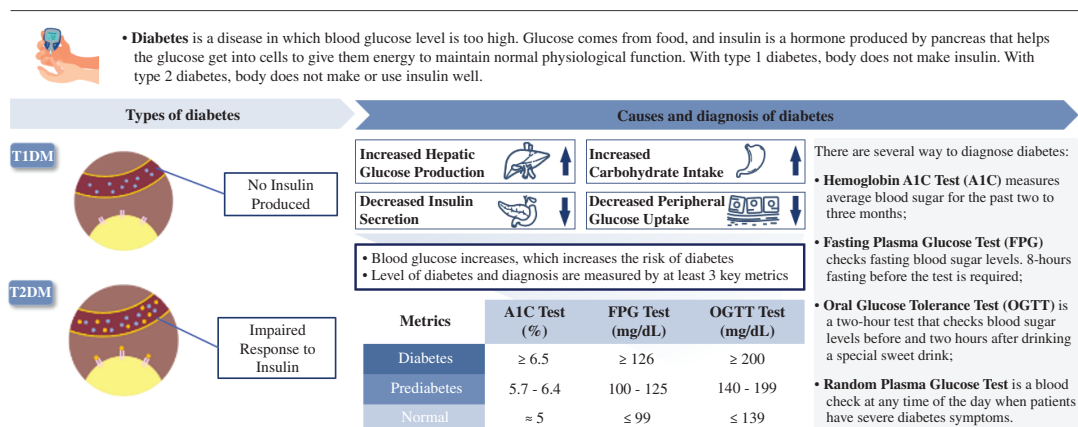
• **Diabetes** is a disease in which blood glucose level is too high. Glucose comes from food, and insulin is a hormone produced by pancreas that helps the glucose get into cells to give them energy to maintain normal physiological function. With type 1 diabetes, body does not make insulin. With type 2 diabetes, body does not make or use insulin well.

Types of diabetes

Causes and diagnosis of diabetes

T1DM

No Insulin Produced

T2DM

Impaired Response to Insulin

Increased Hepatic Glucose Production

Increased Carbohydrate Intake

Decreased Insulin Secretion

Decreased Peripheral Glucose Uptake

• Blood glucose increases, which increases the risk of diabetes
• Level of diabetes and diagnosis are measured by at least 3 key metrics

| Metrics | A1C Test (%) | FPG Test (mg/dL) | OGTT Test (mg/dL) |
|---|---|---|---|
| Diabetes | $\geq 6.5$ | $\geq 126$ | $\geq 200$ |
| Prediabetes | 5.7 - 6.4 | 100 - 125 | 140 - 199 |
| Normal | $\approx 5$ | $\leq 99$ | $\leq 139$ |

There are several way to diagnose diabetes:

• **Hemoglobin A1C Test (A1C)** measures average blood sugar for the past two to three months;

• **Fasting Plasma Glucose Test (FPG)** checks fasting blood sugar levels. 8-hours fasting before the test is required;

• **Oral Glucose Tolerance Test (OGTT)** is a two-hour test that checks blood sugar levels before and two hours after drinking a special sweet drink;

• **Random Plasma Glucose Test** is a blood check at any time of the day when patients have severe diabetes symptoms.